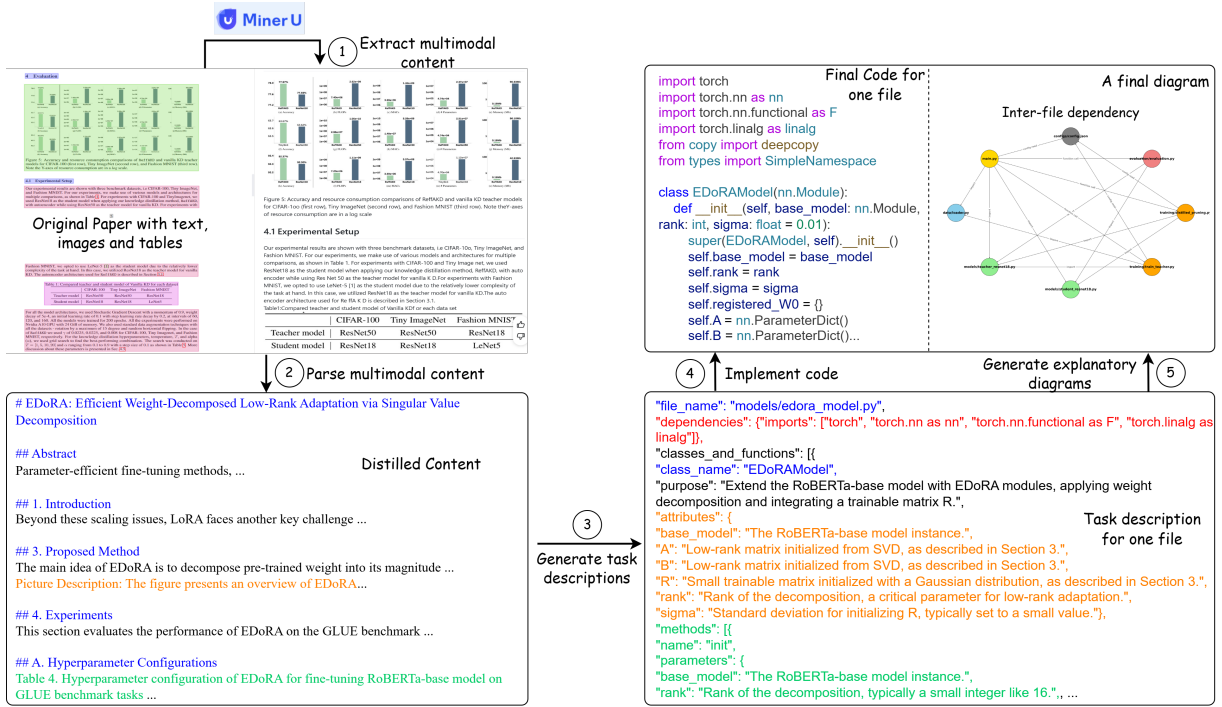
Miner U

1 Extract multimodal content

4 Evaluation

Figure 5: Accuracy and resource consumption comparisons of RefTAKD and vanilla KD teacher models for CIFAR-100 (first row), Tiny ImageNet (second row), and Fashion MNIST (third row). Note the Y-axes of resource consumption are in a log scale

4.1 Experimental Setup

Our experimental results are shown with three benchmark datasets, i.e. CIFAR-10o, Tiny ImageNet, and Fashion MNIST. For our experiments, we make use of various models and architectures for multiple comparisons, as shown in Table 1. For experiments with CIFAR-100 and Tiny ImageNet, we used ResNet18 as the student model when applying our knowledge distillation method, RefTAKD, with auto encoder while using Res Net 50 as the teacher model for vanilla K D.For experiments with Fashion MNIST, we opted to use LeNet-5 [1] as the student model due to the relatively lower complexity of the task at hand. In this case, we utilized ResNet18 as the teacher model for vanilla KD.The auto encoder architecture used for Re fTA K D is described in Section 3.1.
Table1:Compared teacher and student model of Vanilla KDf or each data set

| | CIFAR-100 | Tiny ImageNet | Fashion MNIST |
|---|---|---|---|
| Teacher model | ResNet50 | ResNet50 | ResNet18 |
| Student model | ResNet18 | ResNet18 | LeNet5 |

Original Paper with text, images and tables

2 Parse multimodal content

# EDoRA: Efficient Weight-Decomposed Low-Rank Adaptation via Singular Value Decomposition

## Abstract
Parameter-efficient fine-tuning methods, ...

Distilled Content

## 1. Introduction
Beyond these scaling issues, LoRA faces another key challenge ...

## 3. Proposed Method
The main idea of EDoRA is to decompose pre-trained weight into its magnitude ...
Picture Description: The figure presents an overview of EDoRA...

## 4. Experiments
This section evaluates the performance of EDoRA on the GLUE benchmark ...

## A. Hyperparameter Configurations
Table 4. Hyperparameter configuration of EDoRA for fine-tuning RoBERTa-base model on GLUE benchmark tasks ...

3 Generate task descriptions

Final Code for one file

import torch
import torch.nn as nn
import torch.nn.functional as F
import torch.linalg as linalg
from copy import deepcopy
from types import SimpleNamespace

class EDoRAModel(nn.Module):
def __init__(self, base_model: nn.Module, rank: int, sigma: float = 0.01):
super(EDoRAModel, self).__init__()
self.base_model = base_model
self.rank = rank
self.sigma = sigma
self.registered_W0 = {}
self.A = nn.ParameterDict()
self.B = nn.ParameterDict()...

A final diagram

Inter-file dependency

config/config.yaml
main.py
evaluation/evaluation.py
data/loader.py
training/distill_training.py
models/teacher_model.py
training/train_teacher.py
models/student_model.py

4 Implement code

Generate explanatory diagrams 5

"file_name": "models/edora_model.py",
"dependencies": {"imports": ["torch", "torch.nn as nn", "torch.nn.functional as F", "torch.linalg as linalg"]},
"classes_and_functions": [{
"class_name": "EDoRAModel",
"purpose": "Extend the RoBERTa-base model with EDoRA modules, applying weight decomposition and integrating a trainable matrix R.",
"attributes": {
"base_model": "The RoBERTa-base model instance.",
"A": "Low-rank matrix initialized from SVD, as described in Section 3.",
"B": "Low-rank matrix initialized from SVD, as described in Section 3.",
"R": "Small trainable matrix initialized with a Gaussian distribution, as described in Section 3.",
"rank": "Rank of the decomposition, a critical parameter for low-rank adaptation.",
"sigma": "Standard deviation for initializing R, typically set to a small value."},
"methods": [{
"name": "init",
"parameters": {
"base_model": "The RoBERTa-base model instance.",
"rank": "Rank of the decomposition, typically a small integer like 16.", ...

Task description for one file